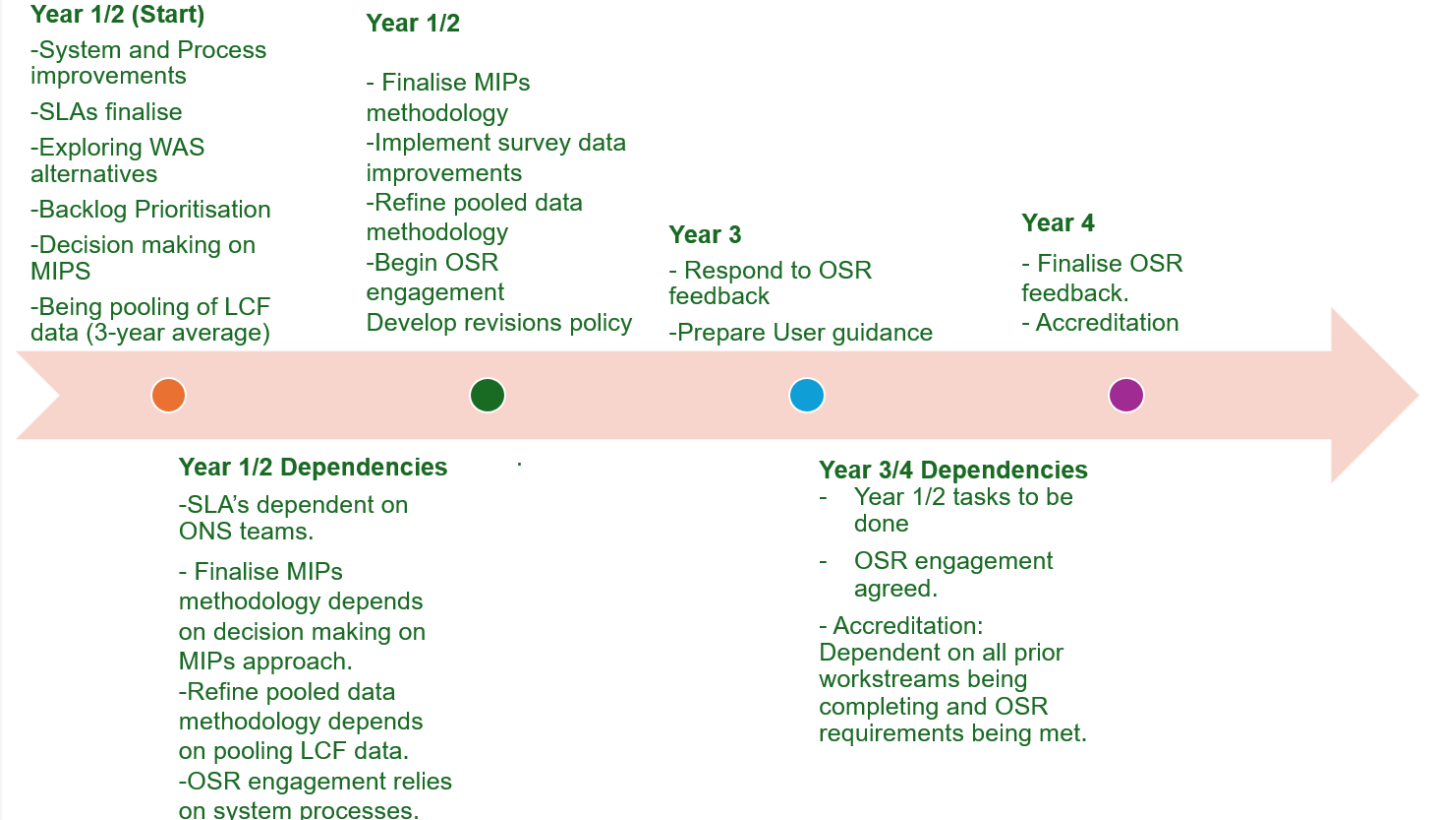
Year 1/2 (Start)

-System and Process improvements

-SLAs finalise

-Exploring WAS alternatives

-Backlog Prioritisation

-Decision making on MIPS

-Being pooling of LCF data (3-year average)

Year 1/2

- Finalise MIPs methodology
-Implement survey data improvements
-Refine pooled data methodology
-Begin OSR engagement
Develop revisions policy

Year 3

- Respond to OSR feedback

-Prepare User guidance

Year 4

- Finalise OSR feedback.
- Accreditation

Year 1/2 Dependencies

-SLA's dependent on ONS teams.

- Finalise MIPs methodology depends on decision making on MIPs approach.
-Refine pooled data methodology depends on pooling LCF data.
-OSR engagement relies on system processes.

Year 3/4 Dependencies

- Year 1/2 tasks to be done

- OSR engagement agreed.

- Accreditation: Dependent on all prior workstreams being completing and OSR requirements being met.